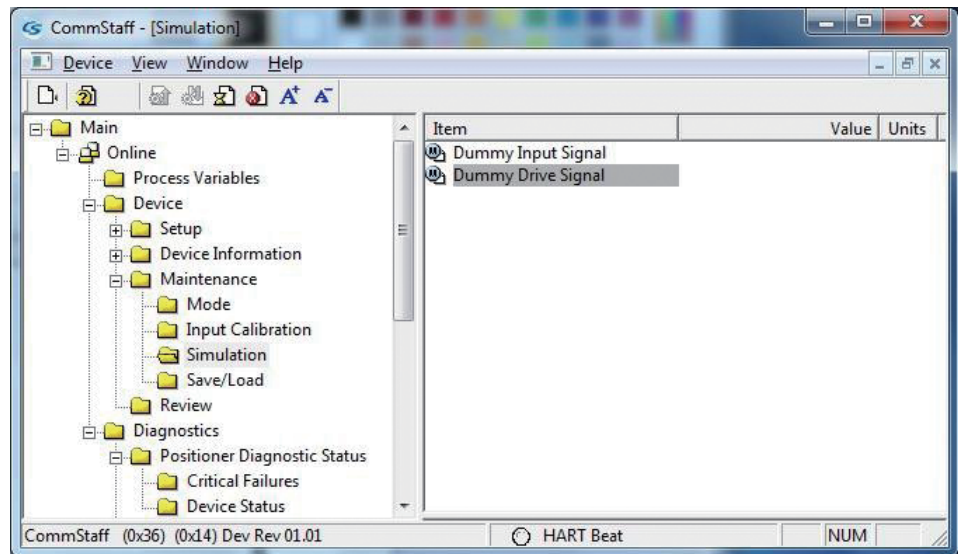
CommStaff - [Simulation]

Device View Window Help

Main
Online
Process Variables
Device
Setup
Device Information
Maintenance
Mode
Input Calibration
Simulation
Save/Load
Review
Diagnostics
Positioner Diagnostic Status
Critical Failures
Device Status

| Item | Value | Units |
|---|---|---|
| Dummy Input Signal | | |
| Dummy Drive Signal | | |

CommStaff (0x36) (0x14) Dev Rev 01.01 HART Beat NUM